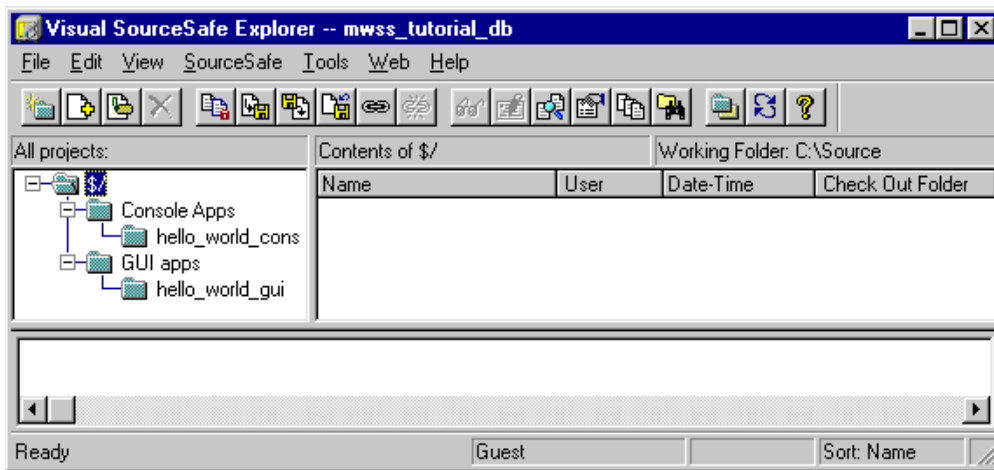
Visual SourceSafe Explorer -- mwss_tutorial_db

File Edit View SourceSafe Tools Web Help

All projects:

Contents of $/

Working Folder: C:\Source

$/
Console Apps
hello_world_cons
GUI apps
hello_world_gui

| Name | User | Date-Time | Check Out Folder |
|---|---|---|---|

Ready

Guest

Sort: Name